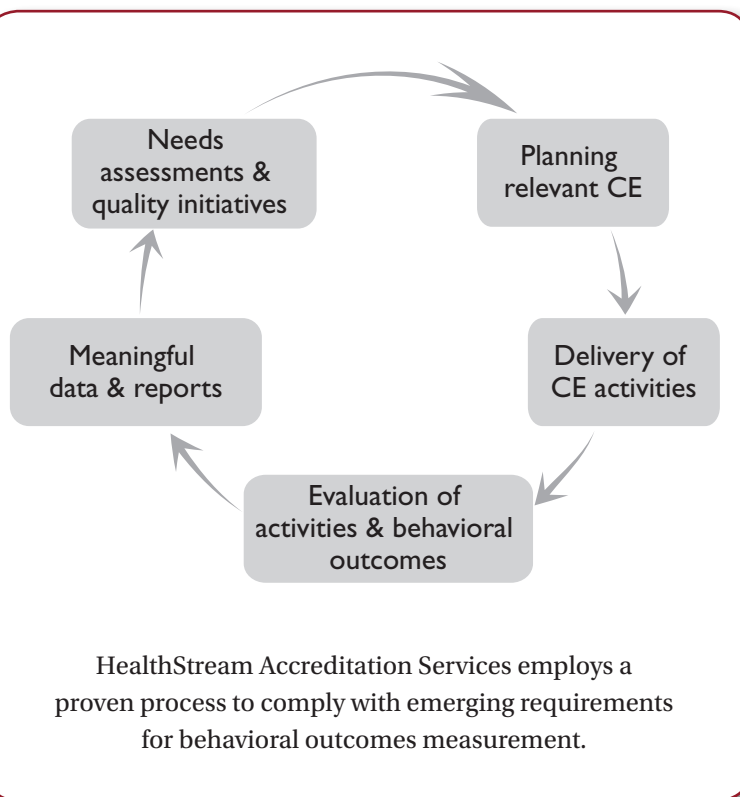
Needs assessments & quality initiatives

Planning relevant CE

Delivery of CE activities

Evaluation of activities & behavioral outcomes

Meaningful data & reports

HealthStream Accreditation Services employs a proven process to comply with emerging requirements for behavioral outcomes measurement.